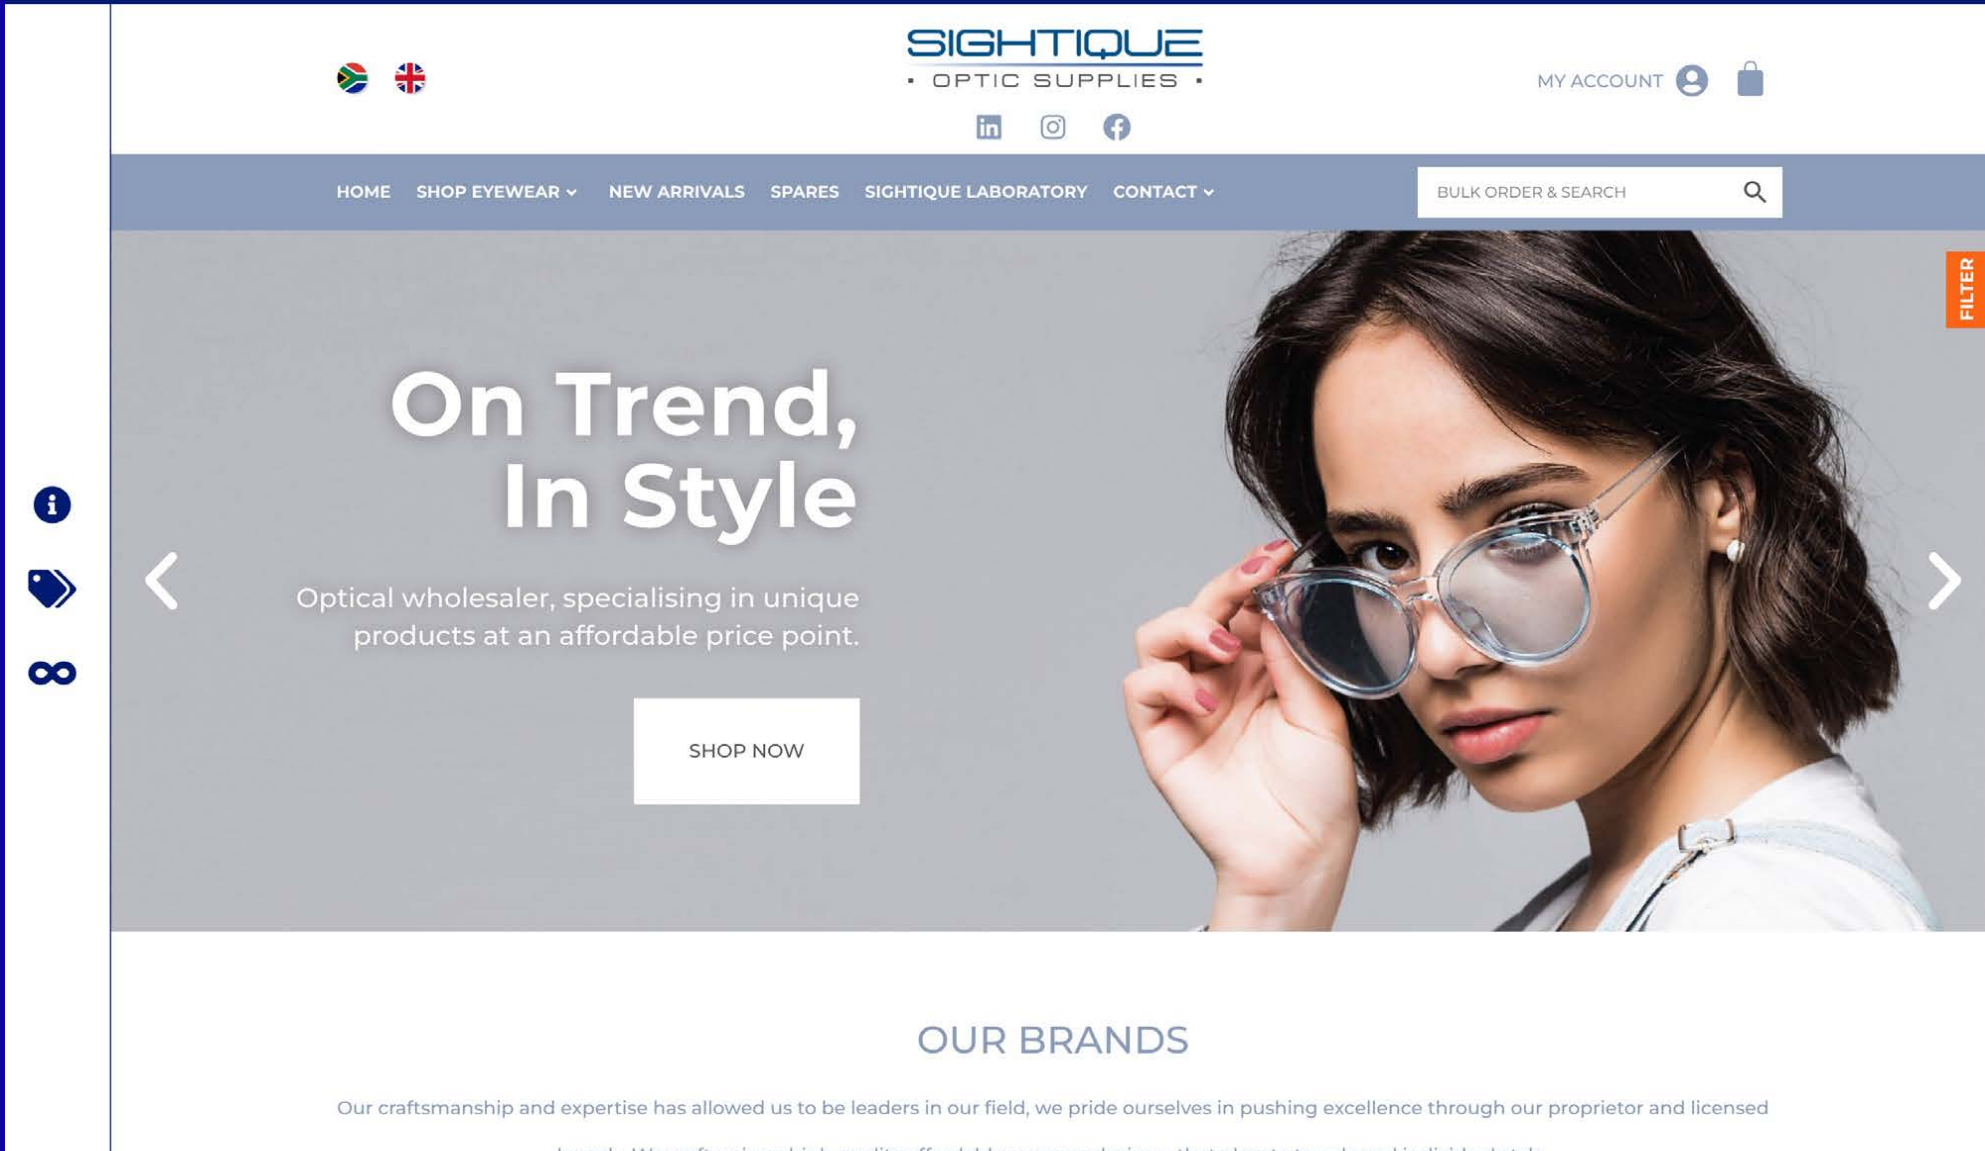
SIGHTIQUE
• OPTIC SUPPLIES •

MY ACCOUNT

HOME SHOP EYEWEAR NEW ARRIVALS SPARES SIGHTIQUE LABORATORY CONTACT

BULK ORDER & SEARCH

FILTER

On Trend, In Style

Optical wholesaler, specialising in unique products at an affordable price point.

SHOP NOW

OUR BRANDS

Our craftsmanship and expertise has allowed us to be leaders in our field, we pride ourselves in pushing excellence through our proprietor and licensed

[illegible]